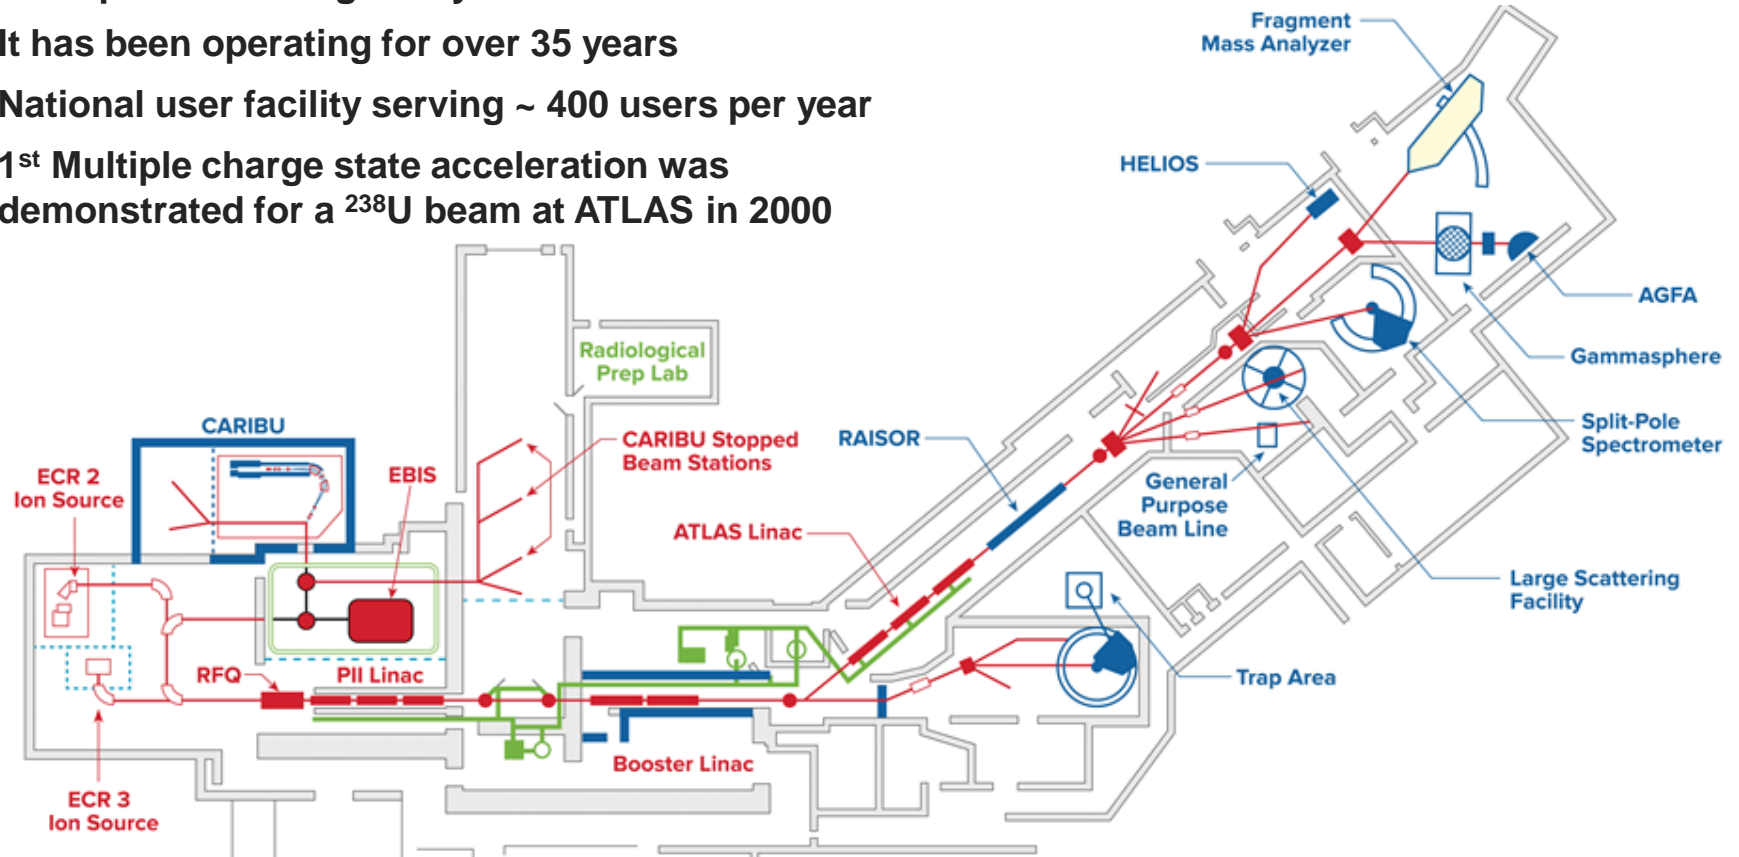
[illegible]

It has been operating for over 35 years

National user facility serving ~ 400 users per year

1$^{st}$ Multiple charge state acceleration was demonstrated for a $^{238}$U beam at ATLAS in 2000

Fragment Mass Analyzer

HELIOS

AGFA

Gammasphere

Split-Pole Spectrometer

Large Scattering Facility

Trap Area

General Purpose Beam Line

RAISOR

Radiological Prep Lab

CARIBU

CARIBU Stopped Beam Stations

ATLAS Linac

ECR 2 Ion Source

EBIS

RFQ

PII Linac

Booster Linac

ECR 3 Ion Source